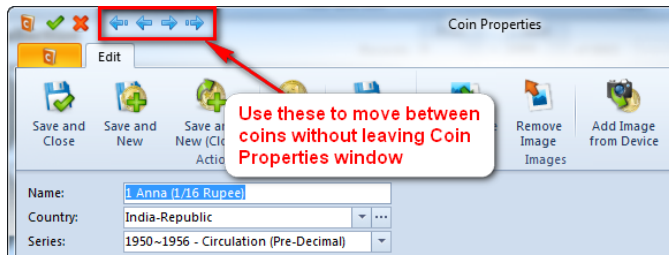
Coin Properties

Edit

Save and Close

Save and New

Save an New (Clo

Actio

Use these to move between coins without leaving Coin Properties window

Remove Image

Add Image from Device

Images

Name: 1 Anna (1/16 Rupee)

Country: India-Republic

Series: 1950~1956 - Circulation (Pre-Decimal)